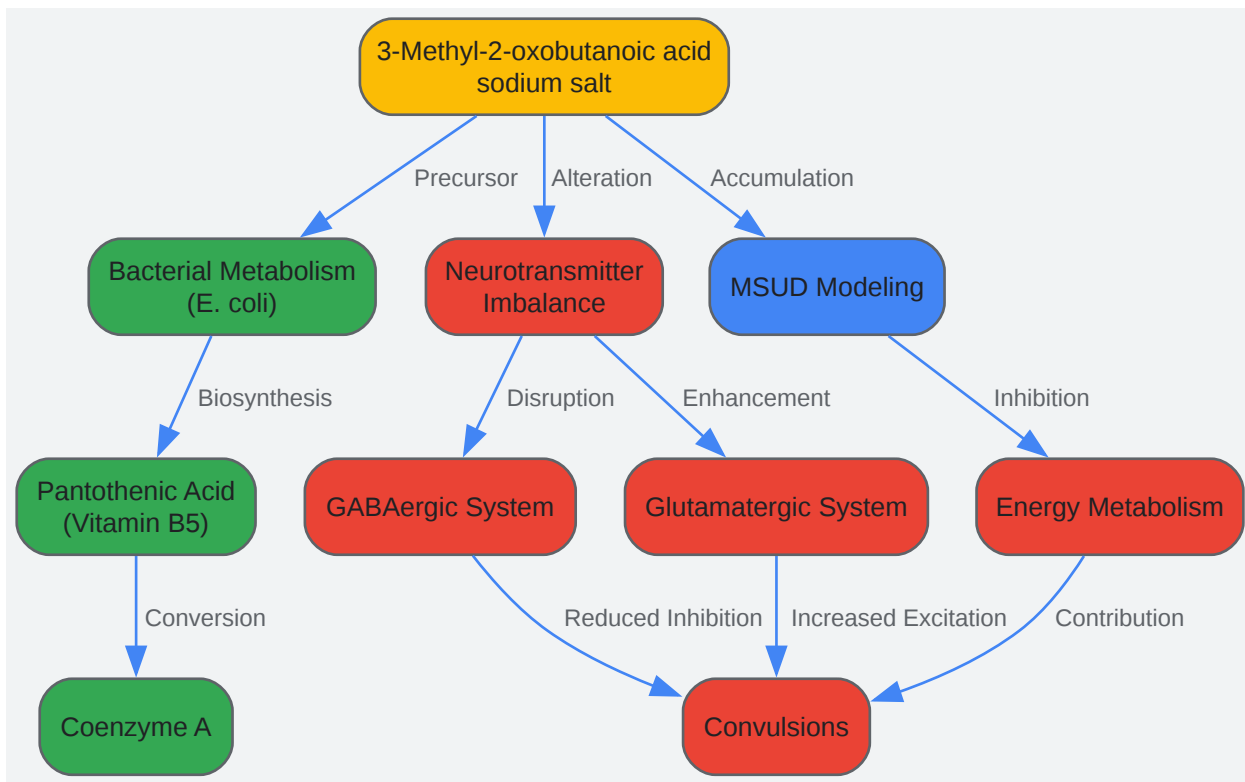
3-Methyl-2-oxobutanoic acid sodium salt

Precursor

Alteration

Accumulation

Bacterial Metabolism (E. coli)

Neurotransmitter Imbalance

MSUD Modeling

Biosynthesis

Disruption

Enhancement

Inhibition

Pantothenic Acid (Vitamin B5)

GABAergic System

Glutamatergic System

Energy Metabolism

Conversion

Reduced Inhibition

Increased Excitation

Contribution

Coenzyme A

Convulsions